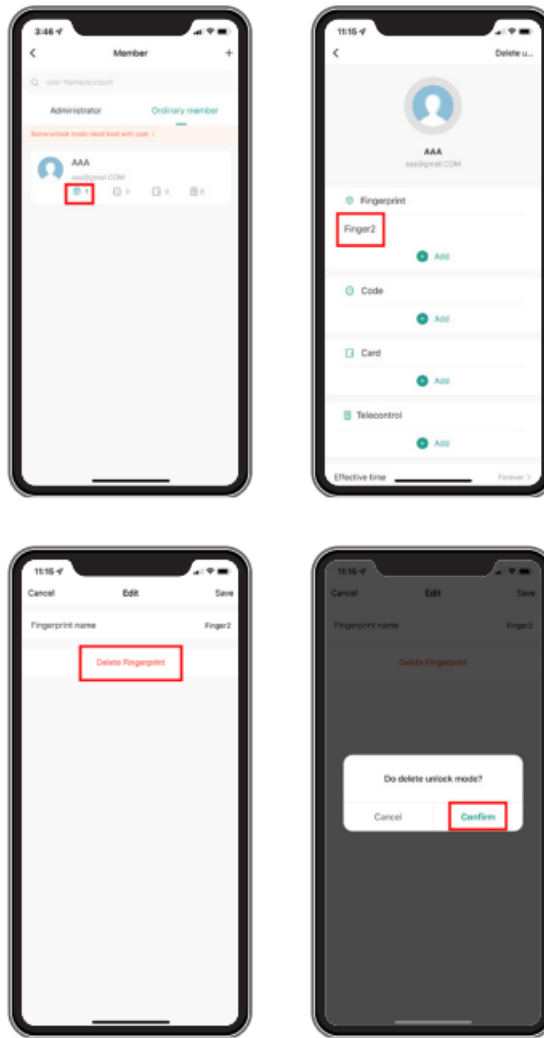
3:46

Member

+

User Name/account

Administrator

Ordinary member

Some unlock mode need bind with user >

AAA

aaa@gmail.COM

1 0 0 0

11:15

Delete u...

AAA

aaa@gmail.COM

Fingerprint

Finger2

Add

Code

Add

Card

Add

Telecontrol

Add

Effective time

Forever >

11:15

Cancel

Edit

Save

Fingerprint name

Finger2

Delete Fingerprint

11:15

Cancel

Edit

Save

Fingerprint name

Finger2

Delete Fingerprint

Do delete unlock mode?

Cancel

Confirm